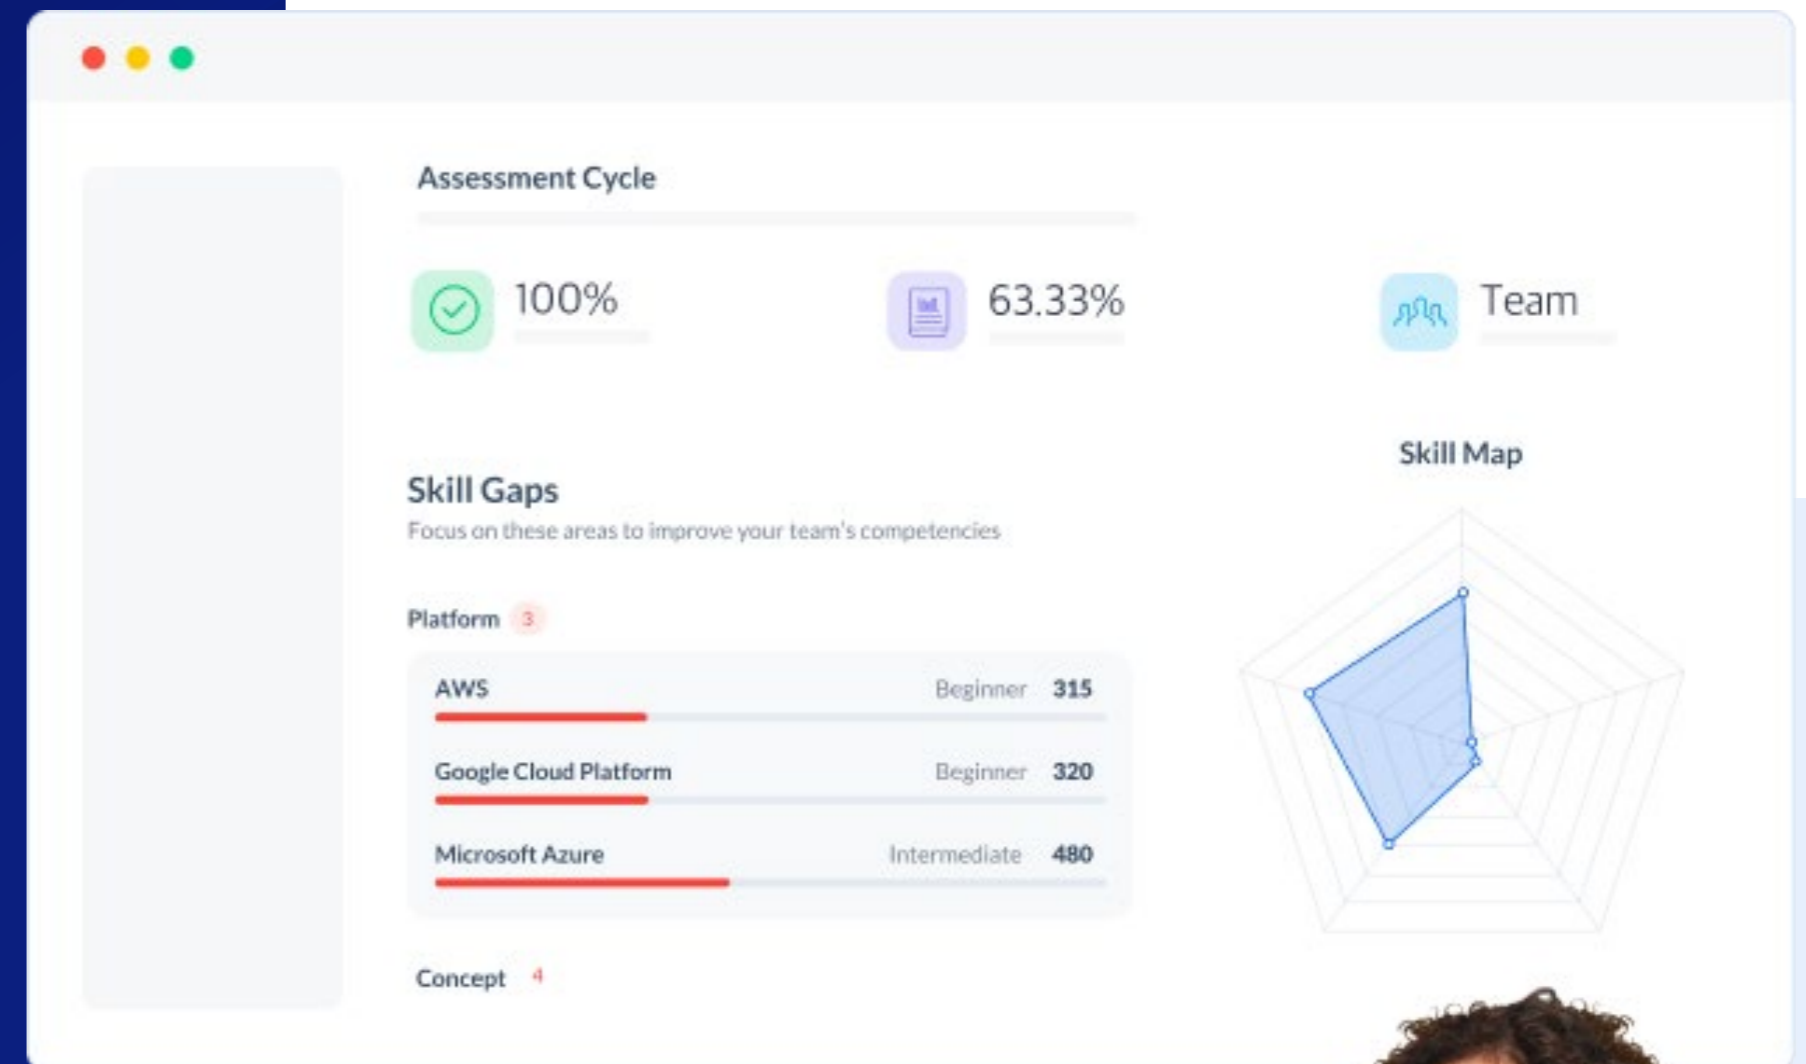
Assessment Cycle

100%

63.33%

Team

Skill Map

Skill Gaps

Focus on these areas to improve your team's competencies

Platform 3

| AWS | Beginner | 315 |
|---|---|---|
| Google Cloud Platform | Beginner | 320 |
| Microsoft Azure | Intermediate | 480 |

Concept 4